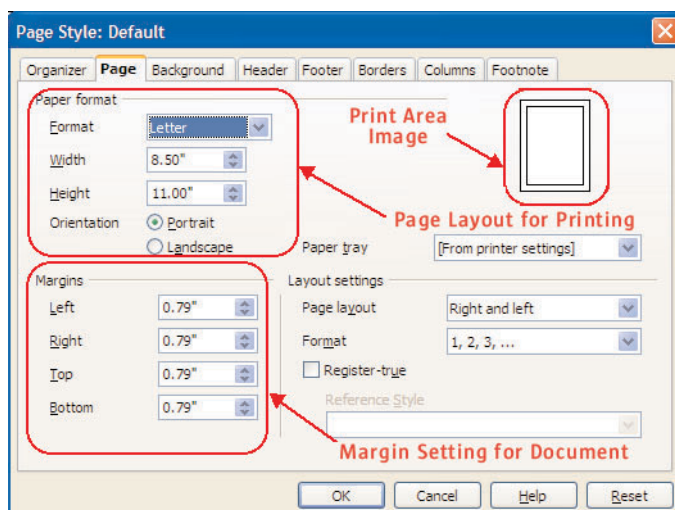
Page Style: Default

Organizer Page Background Header Footer Borders Columns Footnote

Paper format

Format Letter

Width 8.50"

Height 11.00"

Orientation Portrait

Landscape

Print Area Image

Page Layout for Printing

Paper tray [From printer settings]

Margins

Left 0.79"

Right 0.79"

Top 0.79"

Bottom 0.79"

Layout settings

Page layout Right and left

Format 1, 2, 3, ...

Register-true

Reference Style

Margin Setting for Document

OK Cancel Help Reset